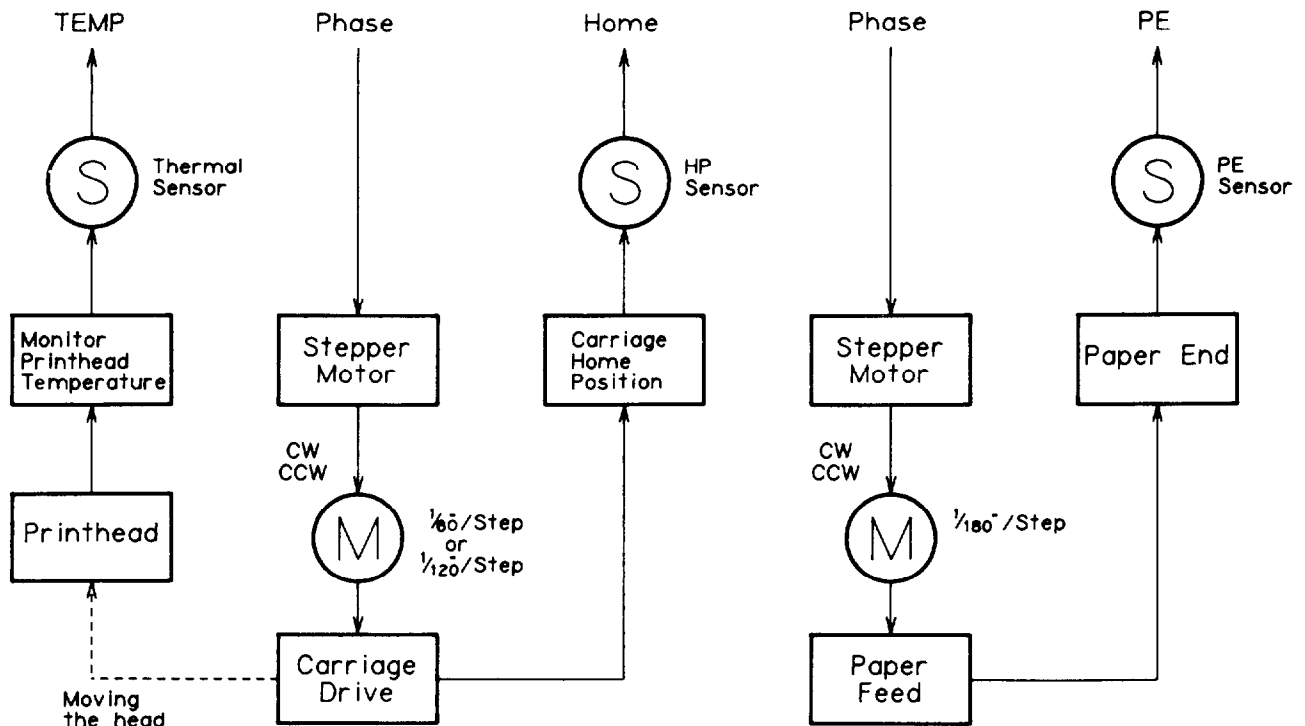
TEMP

Phase

Home

Phase

PE

S

Thermal Sensor

S

HP Sensor

S

PE Sensor

Monitor Printhead Temperature

Stepper Motor

Carriage Home Position

Stepper Motor

Paper End

CW CCW

CW CCW

Printhead

M

$\frac{1}{60}$"/Step or $\frac{1}{120}$"/Step

M

$\frac{1}{180}$"/Step

Carriage Drive

Paper Feed

Moving the head